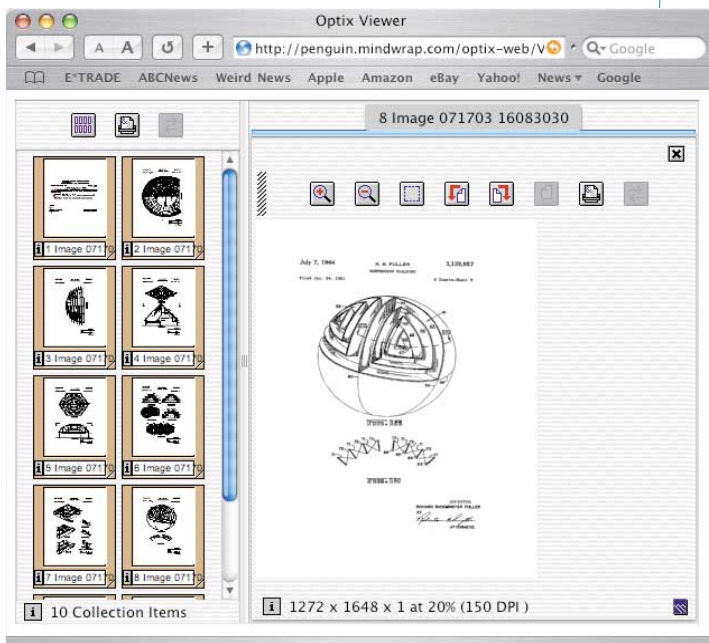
Optix Viewer

A A

http://penguin.mindwrap.com/optix-web/V

Google

E*TRADE ABCNews Weird News Apple Amazon eBay Yahoo! News Google

8 Image 071703 16083030

1 Image 071

2 Image 071

3 Image 071

4 Image 071

5 Image 071

6 Image 071

7 Image 071

8 Image 071

July 7, 1964 R. B. FULLER 3,139,957

SUSPENSION BUILDING

Filed Jan. 24, 1961 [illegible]

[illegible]

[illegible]

INVENTOR.
RICHARD BUCKMINSTER FULLER

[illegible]

10 Collection Items

1272 x 1648 x 1 at 20% (150 DPI )